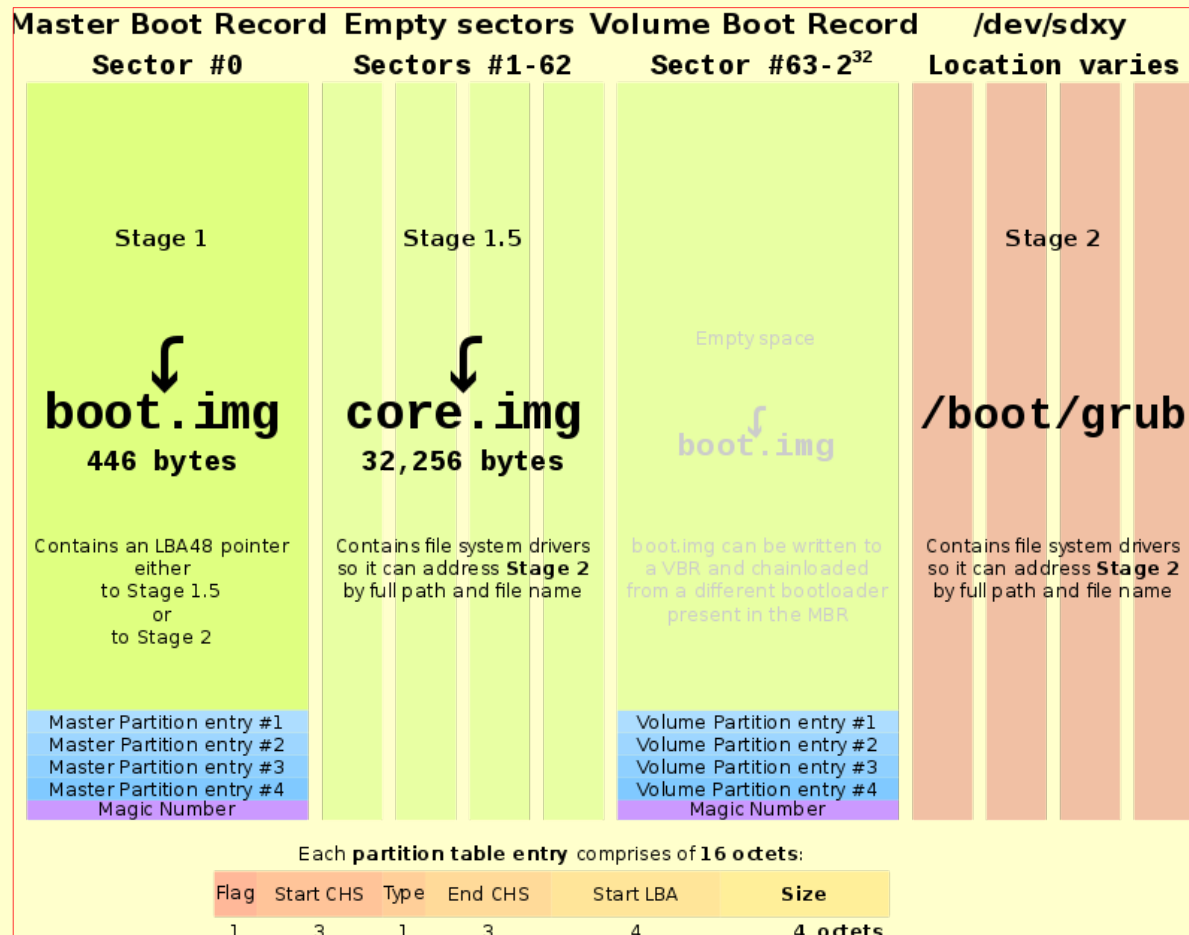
Master Boot Record Empty sectors Volume Boot Record /dev/sdxy
Sector #0 Sectors #1-62 Sector #63-$2^{32}$ Location varies

Stage 1

boot.img
446 bytes

Contains an LBA48 pointer either to Stage 1.5 or to Stage 2

Master Partition entry #1
Master Partition entry #2
Master Partition entry #3
Master Partition entry #4
Magic Number

Stage 1.5

core.img
32,256 bytes

Contains file system drivers so it can address **Stage 2** by full path and file name

Empty space

boot.img

boot.img can be written to a VBR and chainloaded from a different bootloader present in the MBR

Volume Partition entry #1
Volume Partition entry #2
Volume Partition entry #3
Volume Partition entry #4
Magic Number

Stage 2

/boot/grub

Contains file system drivers so it can address **Stage 2** by full path and file name

Each **partition table entry** comprises of **16 octets**:

| Flag | Start CHS | Type | End CHS | Start LBA | Size |
|---|---|---|---|---|---|
| 1 | 3 | 1 | 3 | 4 | 4 octets |